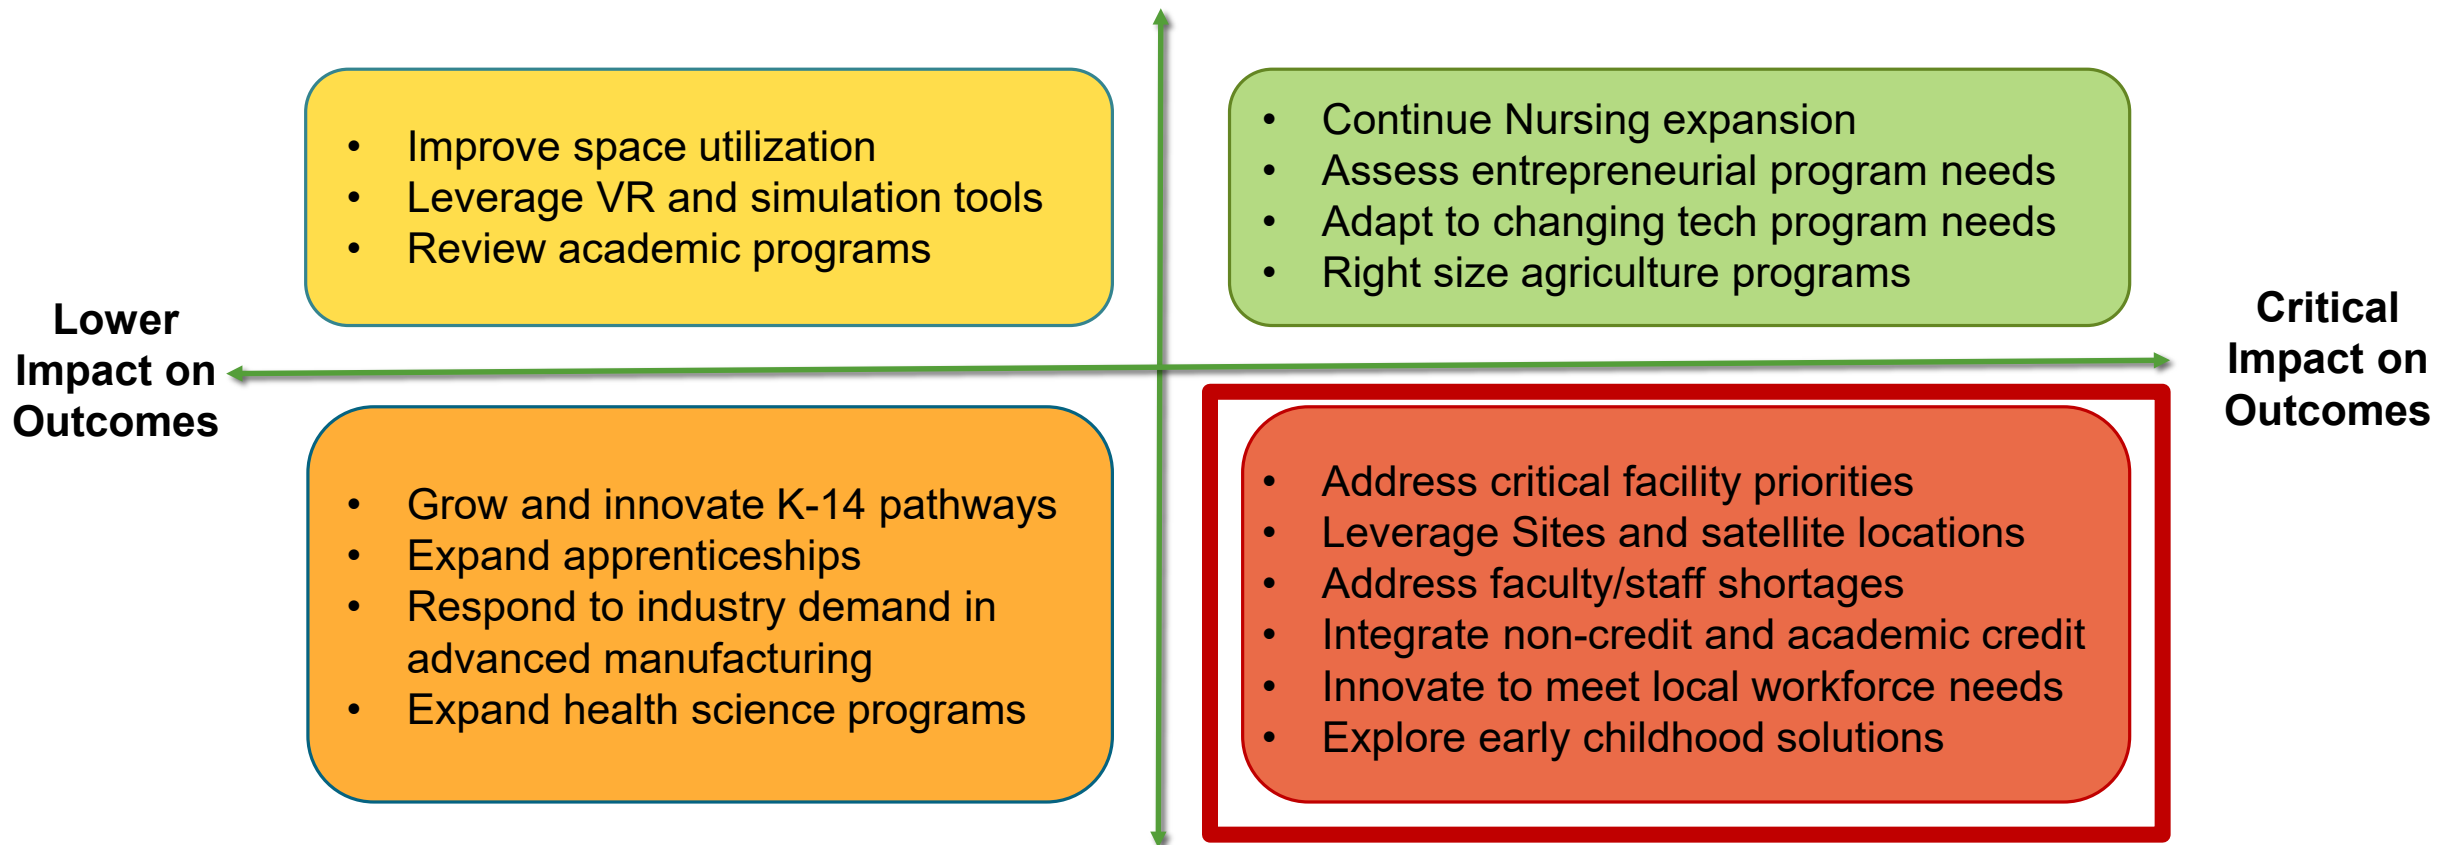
- Improve space utilization
- Leverage VR and simulation tools
- Review academic programs

- Continue Nursing expansion
- Assess entrepreneurial program needs
- Adapt to changing tech program needs
- Right size agriculture programs

Lower Impact on Outcomes

Critical Impact on Outcomes

- Grow and innovate K-14 pathways
- Expand apprenticeships
- Respond to industry demand in advanced manufacturing
- Expand health science programs

- Address critical facility priorities
- Leverage Sites and satellite locations
- Address faculty/staff shortages
- Integrate non-credit and academic credit
- Innovate to meet local workforce needs
- Explore early childhood solutions